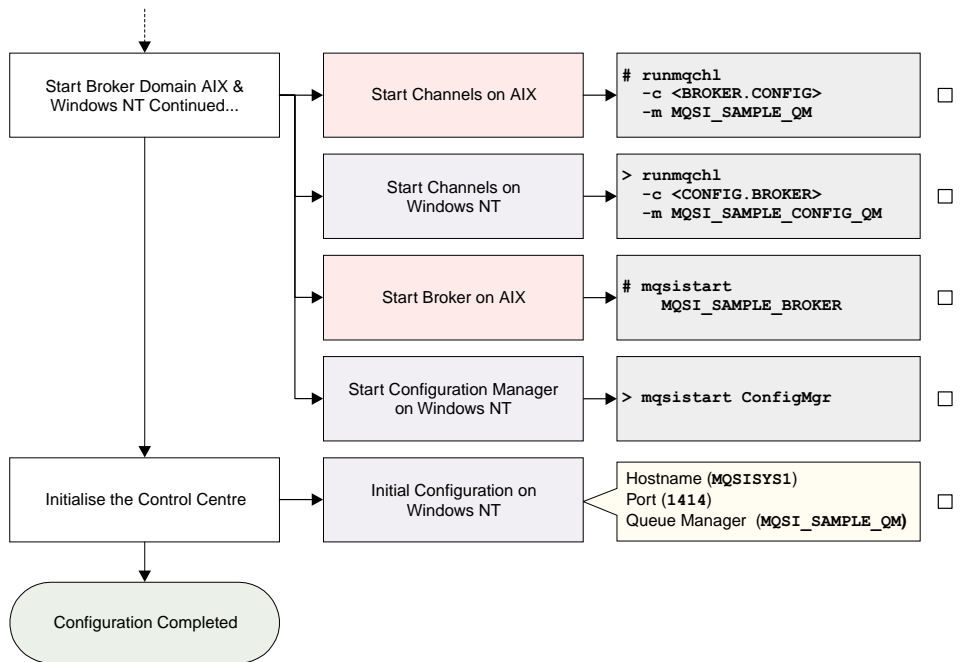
Start Broker Domain AIX & Windows NT Continued...

Start Channels on AIX

# runmqchl
-c <BROKER.CONFIG>
-m MQSI_SAMPLE_QM

☐

Start Channels on Windows NT

> runmqchl
-c <CONFIG.BROKER>
-m MQSI_SAMPLE_CONFIG_QM

☐

Start Broker on AIX

# mqsistart
MQSI_SAMPLE_BROKER

☐

Start Configuration Manager on Windows NT

> mqsistart ConfigMgr

☐

Initialise the Control Centre

Initial Configuration on Windows NT

Hostname (MQSISYS1)
Port (1414)
Queue Manager (MQSI_SAMPLE_QM)

☐

Configuration Completed